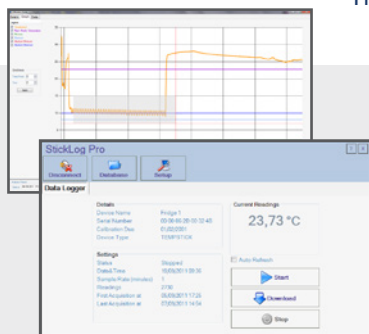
StickLog Pro

Disconnect

Database

Setup

Data Logger

Details

Device Name: Ridge 1

Serial Number: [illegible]

Calibration Due: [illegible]

Device Type: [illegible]

Current Readings

23,73 °C

Settings

Status: Stopped

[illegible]

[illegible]

Readings: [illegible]

First Acquisition at: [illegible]

Last Acquisition at: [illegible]

Auto Refresh

Start

Download

Stop